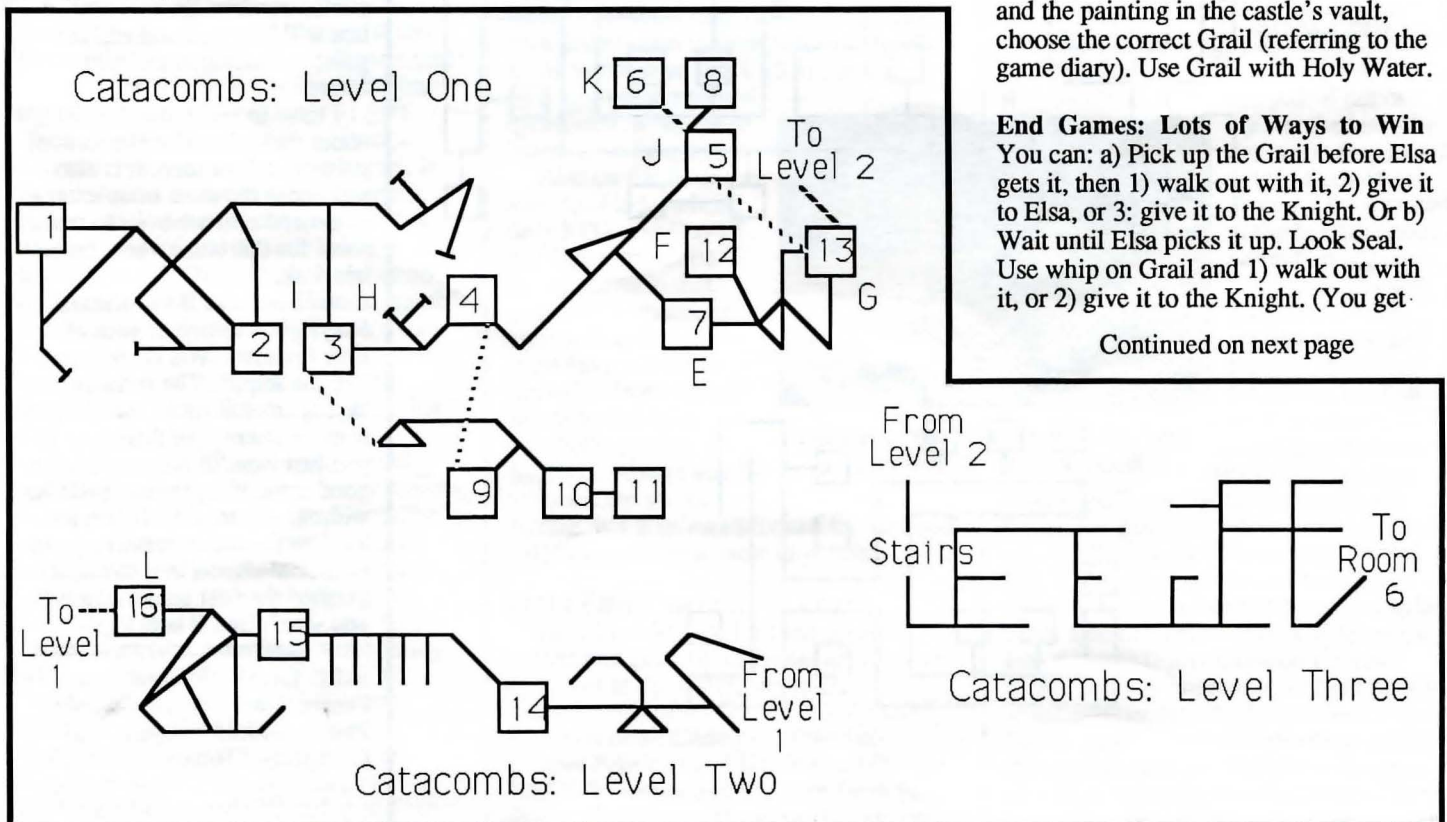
Catacombs: Level One

K 6 8

J 5

To Level 2

1

I H 4

F 12 13

G

2 3

7

E

9 10 11

L

To Level 1 16

15

14

From Level 1

Catacombs: Level Two

and the painting in the castle's vault, choose the correct Grail (referring to the game diary). Use Grail with Holy Water.

**End Games: Lots of Ways to Win**
You can: a) Pick up the Grail before Elsa gets it, then 1) walk out with it, 2) give it to Elsa, or 3: give it to the Knight. Or b) Wait until Elsa picks it up. Look Seal. Use whip on Grail and 1) walk out with it, or 2) give it to the Knight. (You get

Continued on next page

From Level 2

Stairs

To Room 6

Catacombs: Level Three